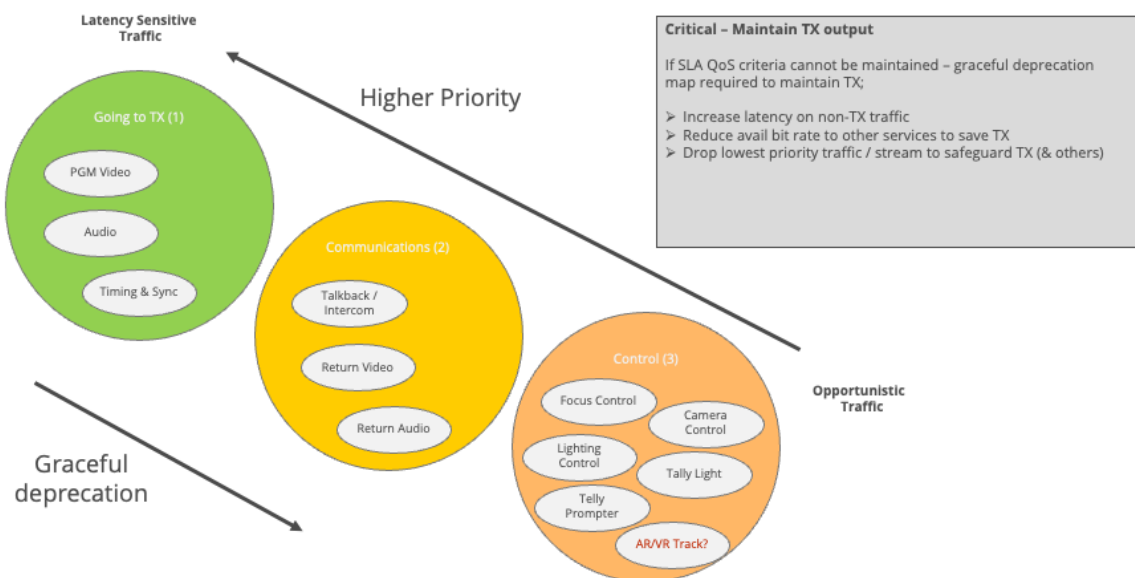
Latency Sensitive Traffic

Higher Priority

Critical – Maintain TX output

If SLA QoS criteria cannot be maintained – graceful deprecation map required to maintain TX;

➢ Increase latency on non-TX traffic
➢ Reduce avail bit rate to other services to save TX
➢ Drop lowest priority traffic / stream to safeguard TX (& others)

Going to TX (1)

PGM Video

Audio

Timing & Sync

Communications (2)

Talkback / Intercom

Return Video

Return Audio

Control (3)

Focus Control

Camera Control

Lighting Control

Tally Light

Telly Prompter

AR/VR Track?

Opportunistic Traffic

Graceful deprecation